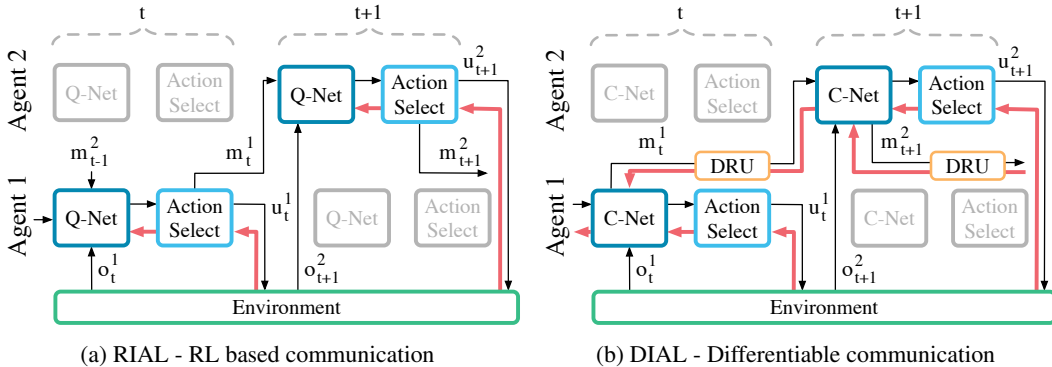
t

t+1

Agent 2

Q-Net

Action Select

Q-Net

Action Select

$u^2_{t+1}$

$m^1_t$

$m^2_{t+1}$

$m^2_{t-1}$

Agent 1

Q-Net

Action Select

$u^1_t$

Q-Net

Action Select

$o^1_t$

$o^2_{t+1}$

Environment

(a) RIAL - RL based communication

t

t+1

Agent 2

C-Net

Action Select

C-Net

Action Select

$u^2_{t+1}$

$m^1_t$

DRU

$m^2_{t+1}$

DRU

Agent 1

C-Net

Action Select

$u^1_t$

C-Net

Action Select

$o^1_t$

$o^2_{t+1}$

Environment

(b) DIAL - Differentiable communication